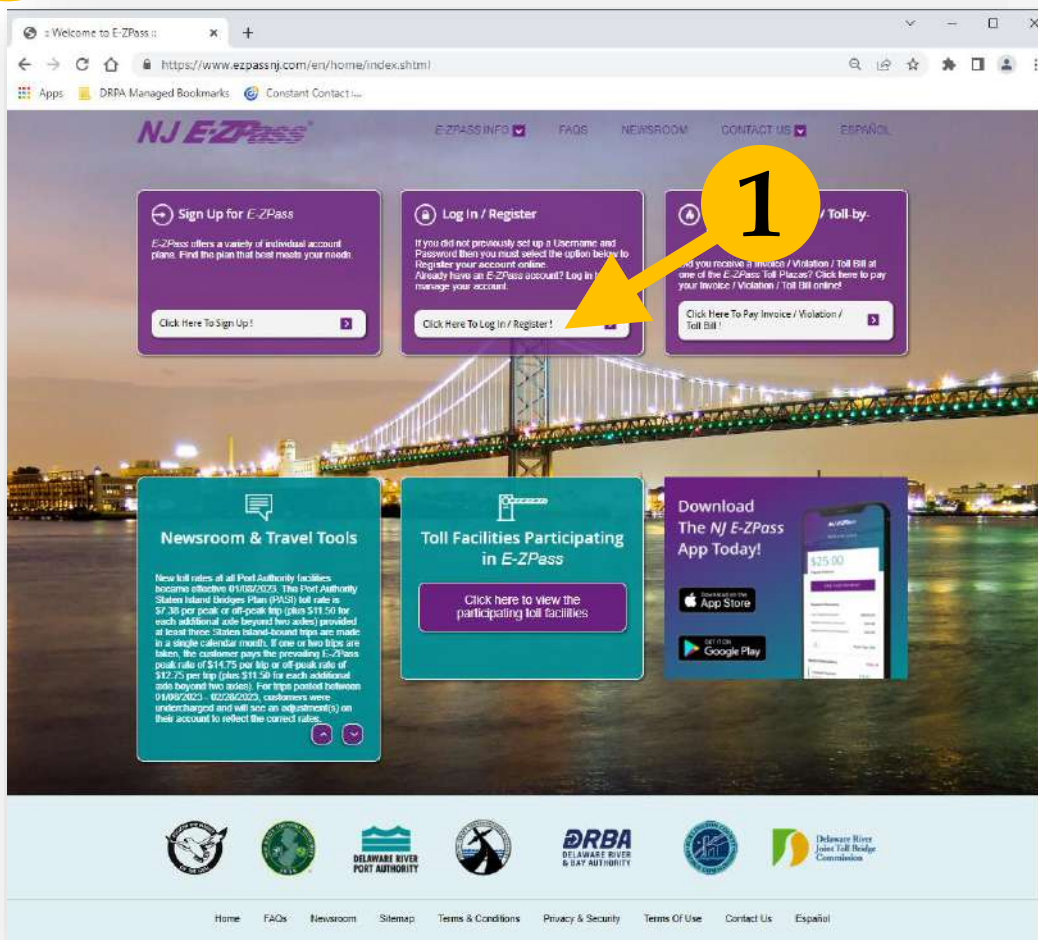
:: Welcome to E-ZPass ::

https://www.ezpassnj.com/en/home/index.shtml

Apps DRPA Managed Bookmarks Constant Contact :...

NJ E-ZPass

E-ZPASS INFO FAQS NEWSROOM CONTACT US ESPAÑOL

Sign Up for E-ZPass

E-ZPass offers a variety of individual account plans. Find the plan that best meets your needs.

Click Here To Sign Up !

Log In / Register

If you did not previously set up a Username and Password then you must select the option below to Register your account online. Already have an E-ZPass account? Log in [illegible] manage your account.

Click Here To Log In / Register !

1

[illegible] / Toll-by-

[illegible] you receive a Invoice / Violation / Toll Bill at one of the E-ZPass Toll Plazas? Click here to pay your Invoice / Violation / Toll Bill online!

Click Here To Pay Invoice / Violation / Toll Bill !

Newsroom & Travel Tools

New toll rates at all Port Authority facilities became effective 01/08/2023. The Port Authority Staten Island Bridges Plan (PASI) toll rate is $7.38 per peak or off-peak trip (plus $11.50 for each additional axle beyond two axles) provided at least three Staten Island-bound trips are made in a single calendar month. If one or two trips are taken, the customer pays the prevailing E-ZPass peak rate of $14.75 per trip or off-peak rate of $12.75 per trip (plus $11.50 for each additional axle beyond two axles). For trips posted between 01/08/2023 - 02/28/2023, customers were undercharged and will see an adjustment(s) on their account to reflect the correct rates.

Toll Facilities Participating in E-ZPass

Click here to view the participating toll facilities

Download The NJ E-ZPass App Today!

$25.00

App Store

Google Play

DELAWARE RIVER PORT AUTHORITY

DRBA DELAWARE RIVER & BAY AUTHORITY

Delaware River Joint Toll Bridge Commission

Home FAQs Newsroom Sitemap Terms & Conditions Privacy & Security Terms Of Use Contact Us Español